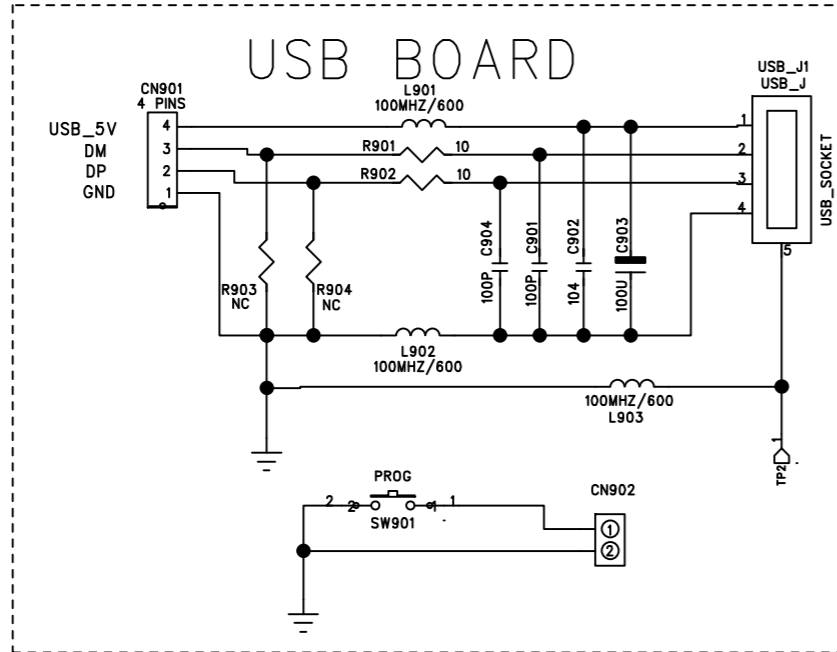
USB BOARD

CN901
4 PINS

USB_5V 4
DM 3
DP 2
GND 1

L901
100MHZ/600

R901 10
R902 10

USB_J1
USB_J

1
2
3
4
5

USB_SOCKET

R903
NC

R904
NC

C904
100P

C901
100P

C902
104

C903
100U

L902
100MHZ/600

100MHZ/600
L903

1
TP2

PROG
2 2 1 1
SW901

CN902
①
②